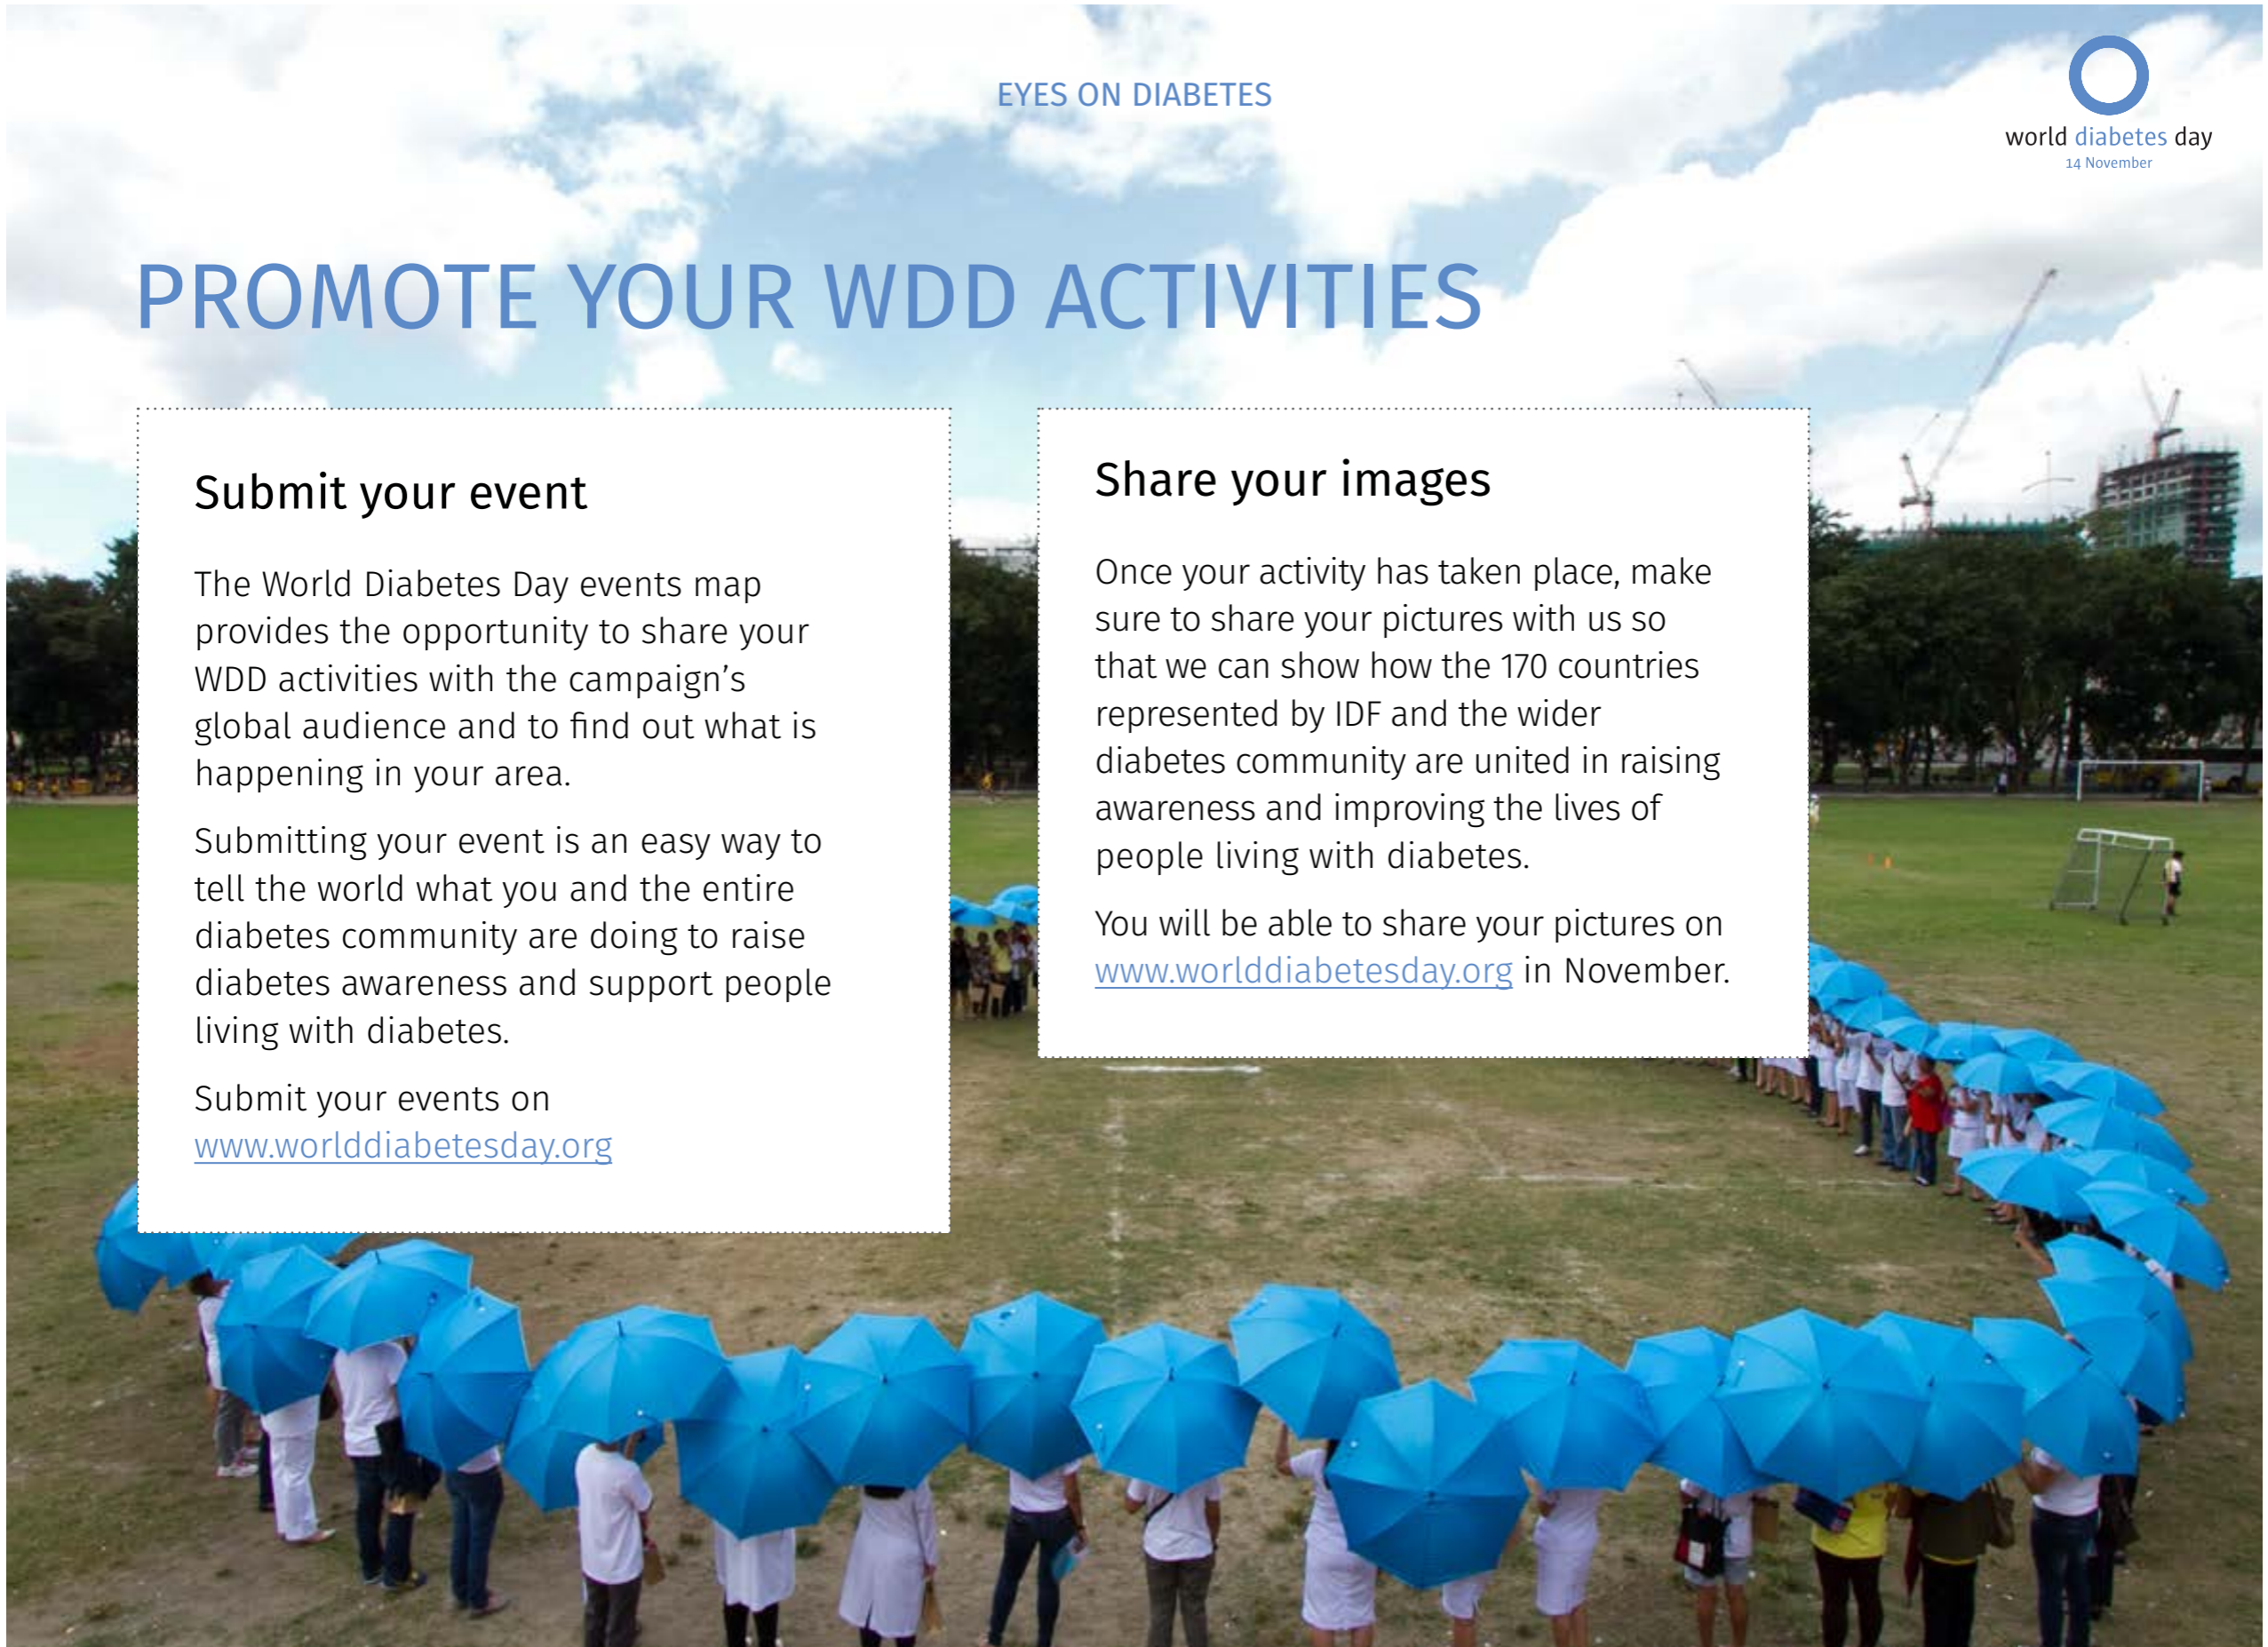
EYES ON DIABETES

world diabetes day
14 November

PROMOTE YOUR WDD ACTIVITIES

Submit your event

The World Diabetes Day events map provides the opportunity to share your WDD activities with the campaign's global audience and to find out what is happening in your area.

Submitting your event is an easy way to tell the world what you and the entire diabetes community are doing to raise diabetes awareness and support people living with diabetes.

Submit your events on www.worlddiabetesday.org

Share your images

Once your activity has taken place, make sure to share your pictures with us so that we can show how the 170 countries represented by IDF and the wider diabetes community are united in raising awareness and improving the lives of people living with diabetes.

You will be able to share your pictures on www.worlddiabetesday.org in November.